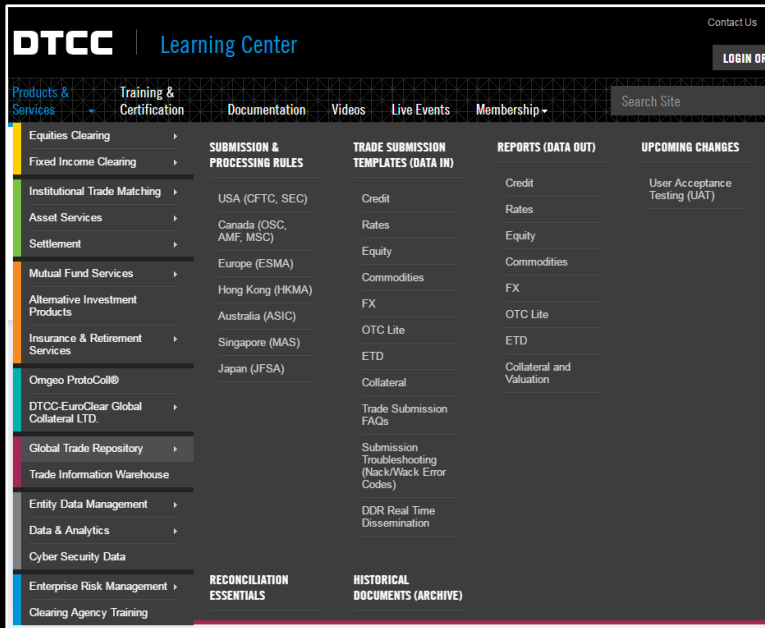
Contact Us

DTCC Learning Center

LOGIN OF

Products & Services
Training & Certification
Documentation
Videos
Live Events
Membership

Search Site

Equities Clearing
Fixed Income Clearing
Institutional Trade Matching
Asset Services
Settlement
Mutual Fund Services
Alternative Investment Products
Insurance & Retirement Services
Omgeo ProtoColl®
DTCC-EuroClear Global Collateral LTD.
Global Trade Repository
Trade Information Warehouse
Entity Data Management
Data & Analytics
Cyber Security Data
Enterprise Risk Management
Clearing Agency Training

SUBMISSION & PROCESSING RULES
USA (CFTC, SEC)
Canada (OSC, AMF, MSC)
Europe (ESMA)
Hong Kong (HKMA)
Australia (ASIC)
Singapore (MAS)
Japan (JFSA)

TRADE SUBMISSION TEMPLATES (DATA IN)
Credit
Rates
Equity
Commodities
FX
OTC Lite
ETD
Collateral
Trade Submission FAQs
Submission Troubleshooting (Nack/Wack Error Codes)
DDR Real Time Dissemination

REPORTS (DATA OUT)
Credit
Rates
Equity
Commodities
FX
OTC Lite
ETD
Collateral and Valuation

UPCOMING CHANGES
User Acceptance Testing (UAT)

RECONCILIATION ESSENTIALS

HISTORICAL DOCUMENTS (ARCHIVE)